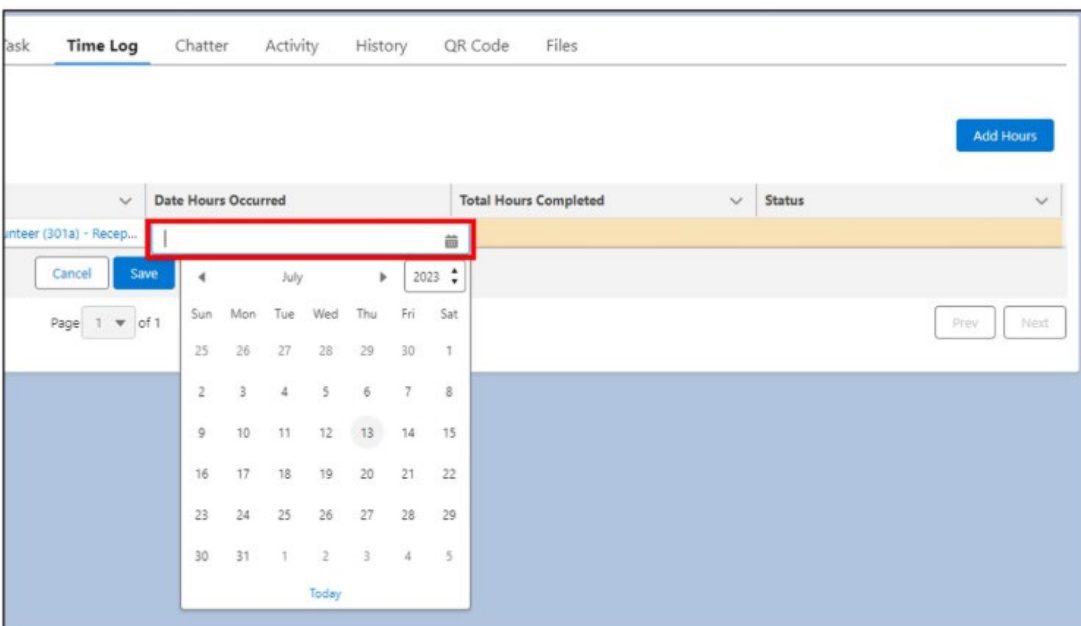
ask Time Log Chatter Activity History QR Code Files

Add Hours

| | Date Hours Occurred | Total Hours Completed | Status |
|---|---|---|---|
| unteer (301a) - Recep... | | | |

Cancel Save

July 2023

| Sun | Mon | Tue | Wed | Thu | Fri | Sat |
|---|---|---|---|---|---|---|
| 25 | 26 | 27 | 28 | 29 | 30 | 1 |
| 2 | 3 | 4 | 5 | 6 | 7 | 8 |
| 9 | 10 | 11 | 12 | 13 | 14 | 15 |
| 16 | 17 | 18 | 19 | 20 | 21 | 22 |
| 23 | 24 | 25 | 26 | 27 | 28 | 29 |
| 30 | 31 | 1 | 2 | 3 | 4 | 5 |

Today

Page 1 of 1

Prev Next